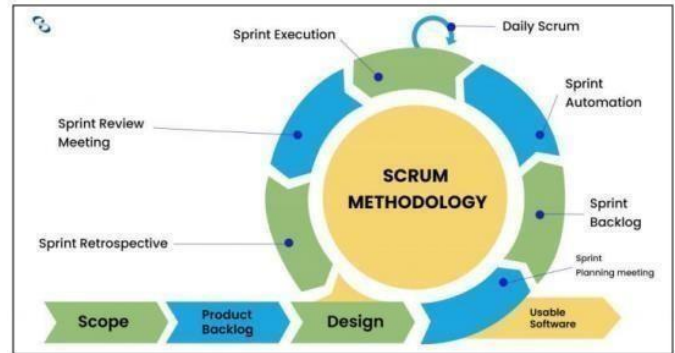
Sprint Execution

Daily Scrum

Sprint Automation

Sprint Review Meeting

SCRUM METHODOLOGY

Sprint Backlog

Sprint Retrospective

Sprint Planning meeting

Scope

Product Backlog

Design

Usable Software